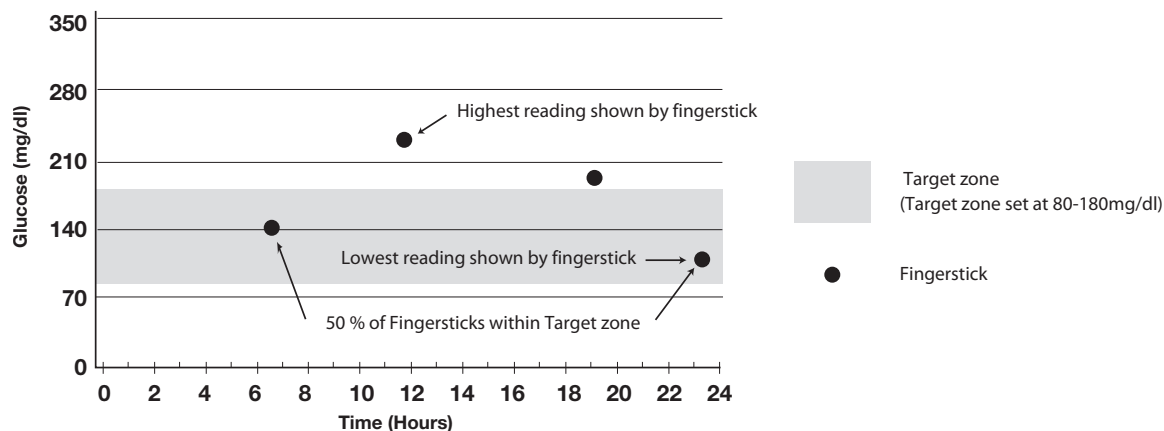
350
280
210
140
70
0
Glucose (mg/dl)
Highest reading shown by fingerstick
Lowest reading shown by fingerstick
50 % of Fingersticks within Target zone
0 2 4 6 8 10 12 14 16 18 20 22 24
Time (Hours)
Target zone
(Target zone set at 80-180mg/dl)
Fingerstick